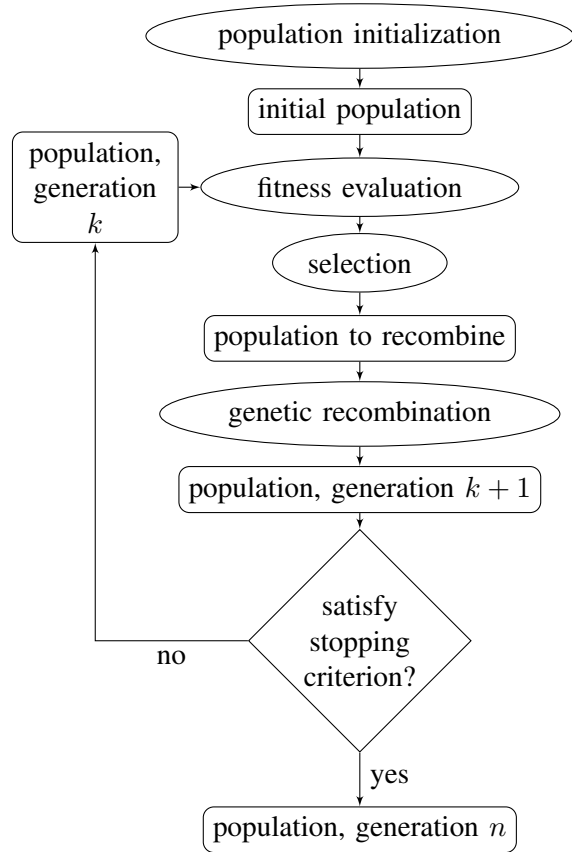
population initialization

initial population

population, generation $k$

fitness evaluation

selection

population to recombine

genetic recombination

population, generation $k+1$

satisfy stopping criterion?

no

yes

population, generation $n$